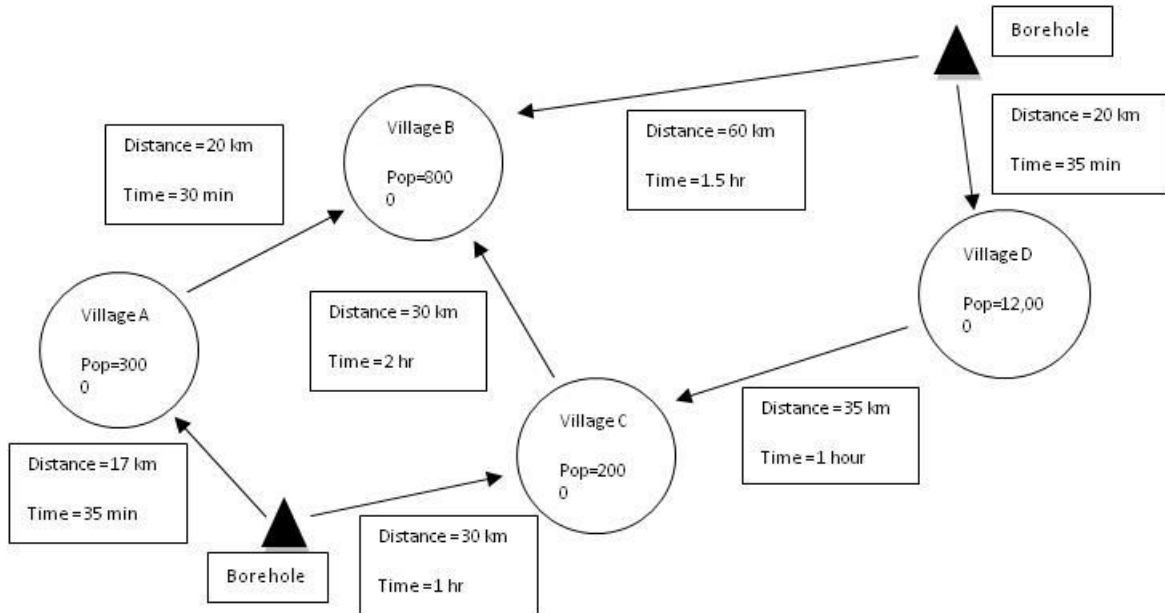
Borehole

Village B

Pop=800
0

Distance =20 km

Time =30 min

Distance =60 km

Time =1.5 hr

Distance =20 km

Time =35 min

Village D

Pop=12,00
0

Village A

Pop=300
0

Distance =30 km

Time =2 hr

Village C

Pop=200
0

Distance =35 km

Time =1 hour

Distance =17 km

Time =35 min

Borehole

Distance =30 km

Time =1 hr